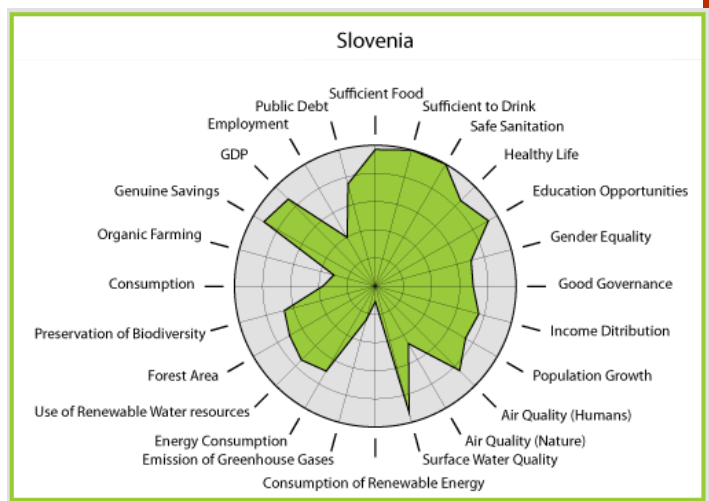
Slovenia

Sufficient Food
Sufficient to Drink
Safe Sanitation
Healthy Life
Education Opportunities
Gender Equality
Good Governance
Income Ditribution
Population Growth
Air Quality (Humans)
Air Quality (Nature)
Surface Water Quality
Consumption of Renewable Energy
Emission of Greenhouse Gases
Energy Consumption
Use of Renewable Water resources
Forest Area
Preservation of Biodiversity
Consumption
Organic Farming
Genuine Savings
GDP
Employment
Public Debt